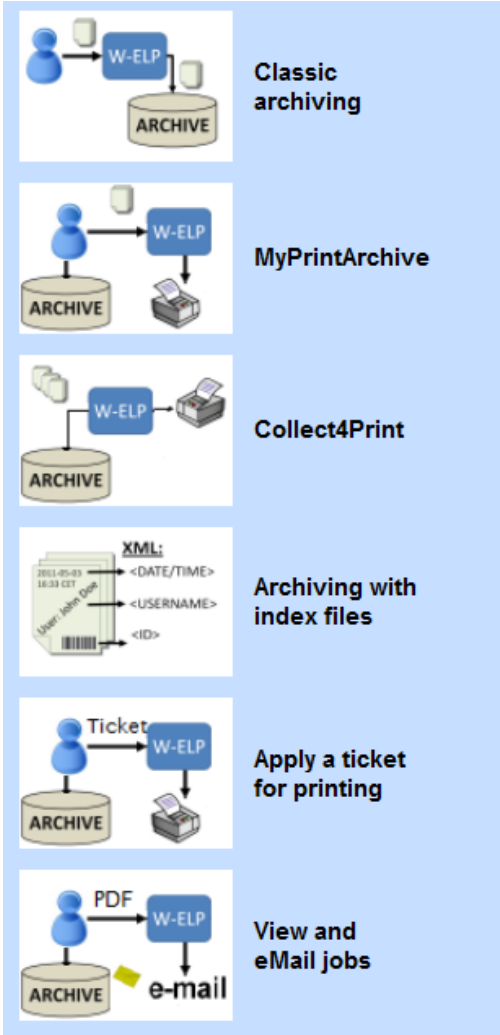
W-ELP
ARCHIVE
Classic archiving

W-ELP
ARCHIVE
MyPrintArchive

W-ELP
ARCHIVE
Collect4Print

XML:
2011-05-03 16:33 CET
User: John Doe
<DATE/TIME>
<USERNAME>
<ID>
Archiving with index files

Ticket
W-ELP
ARCHIVE
Apply a ticket for printing

PDF
W-ELP
ARCHIVE
e-mail
View and eMail jobs